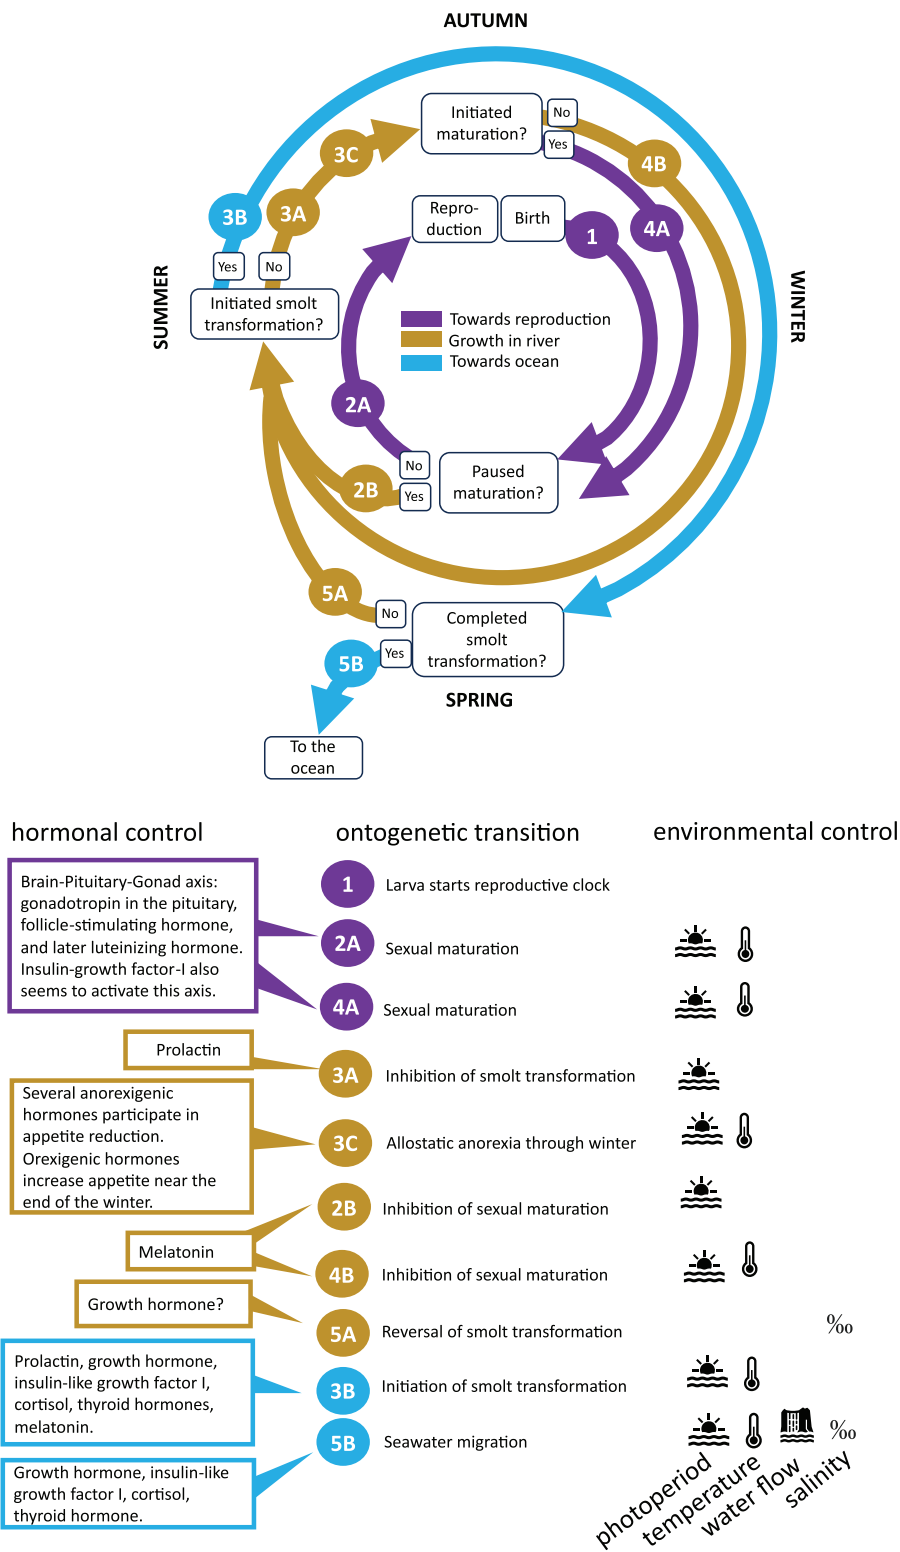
AUTUMN

WINTER

SPRING

SUMMER

Initiated maturation?

No

Yes

3C

4B

3B

3A

Repro-duction

Birth

1

4A

Yes

No

Initiated smolt transformation?

Towards reproduction
Growth in river
Towards ocean

2A

No

2B

Yes

Paused maturation?

5A

No

Completed smolt transformation?

5B

Yes

To the ocean

hormonal control

ontogenetic transition

environmental control

Brain-Pituitary-Gonad axis: gonadotropin in the pituitary, follicle-stimulating hormone, and later luteinizing hormone. Insulin-growth factor-I also seems to activate this axis.

1 Larva starts reproductive clock

2A Sexual maturation

4A Sexual maturation

Prolactin

3A Inhibition of smolt transformation

Several anorexigenic hormones participate in appetite reduction. Orexigenic hormones increase appetite near the end of the winter.

3C Allostatic anorexia through winter

2B Inhibition of sexual maturation

Melatonin

4B Inhibition of sexual maturation

Growth hormone?

5A Reversal of smolt transformation

‰

Prolactin, growth hormone, insulin-like growth factor I, cortisol, thyroid hormones, melatonin.

3B Initiation of smolt transformation

5B Seawater migration

‰

Growth hormone, insulin-like growth factor I, cortisol, thyroid hormone.

photoperiod

temperature

water flow

salinity